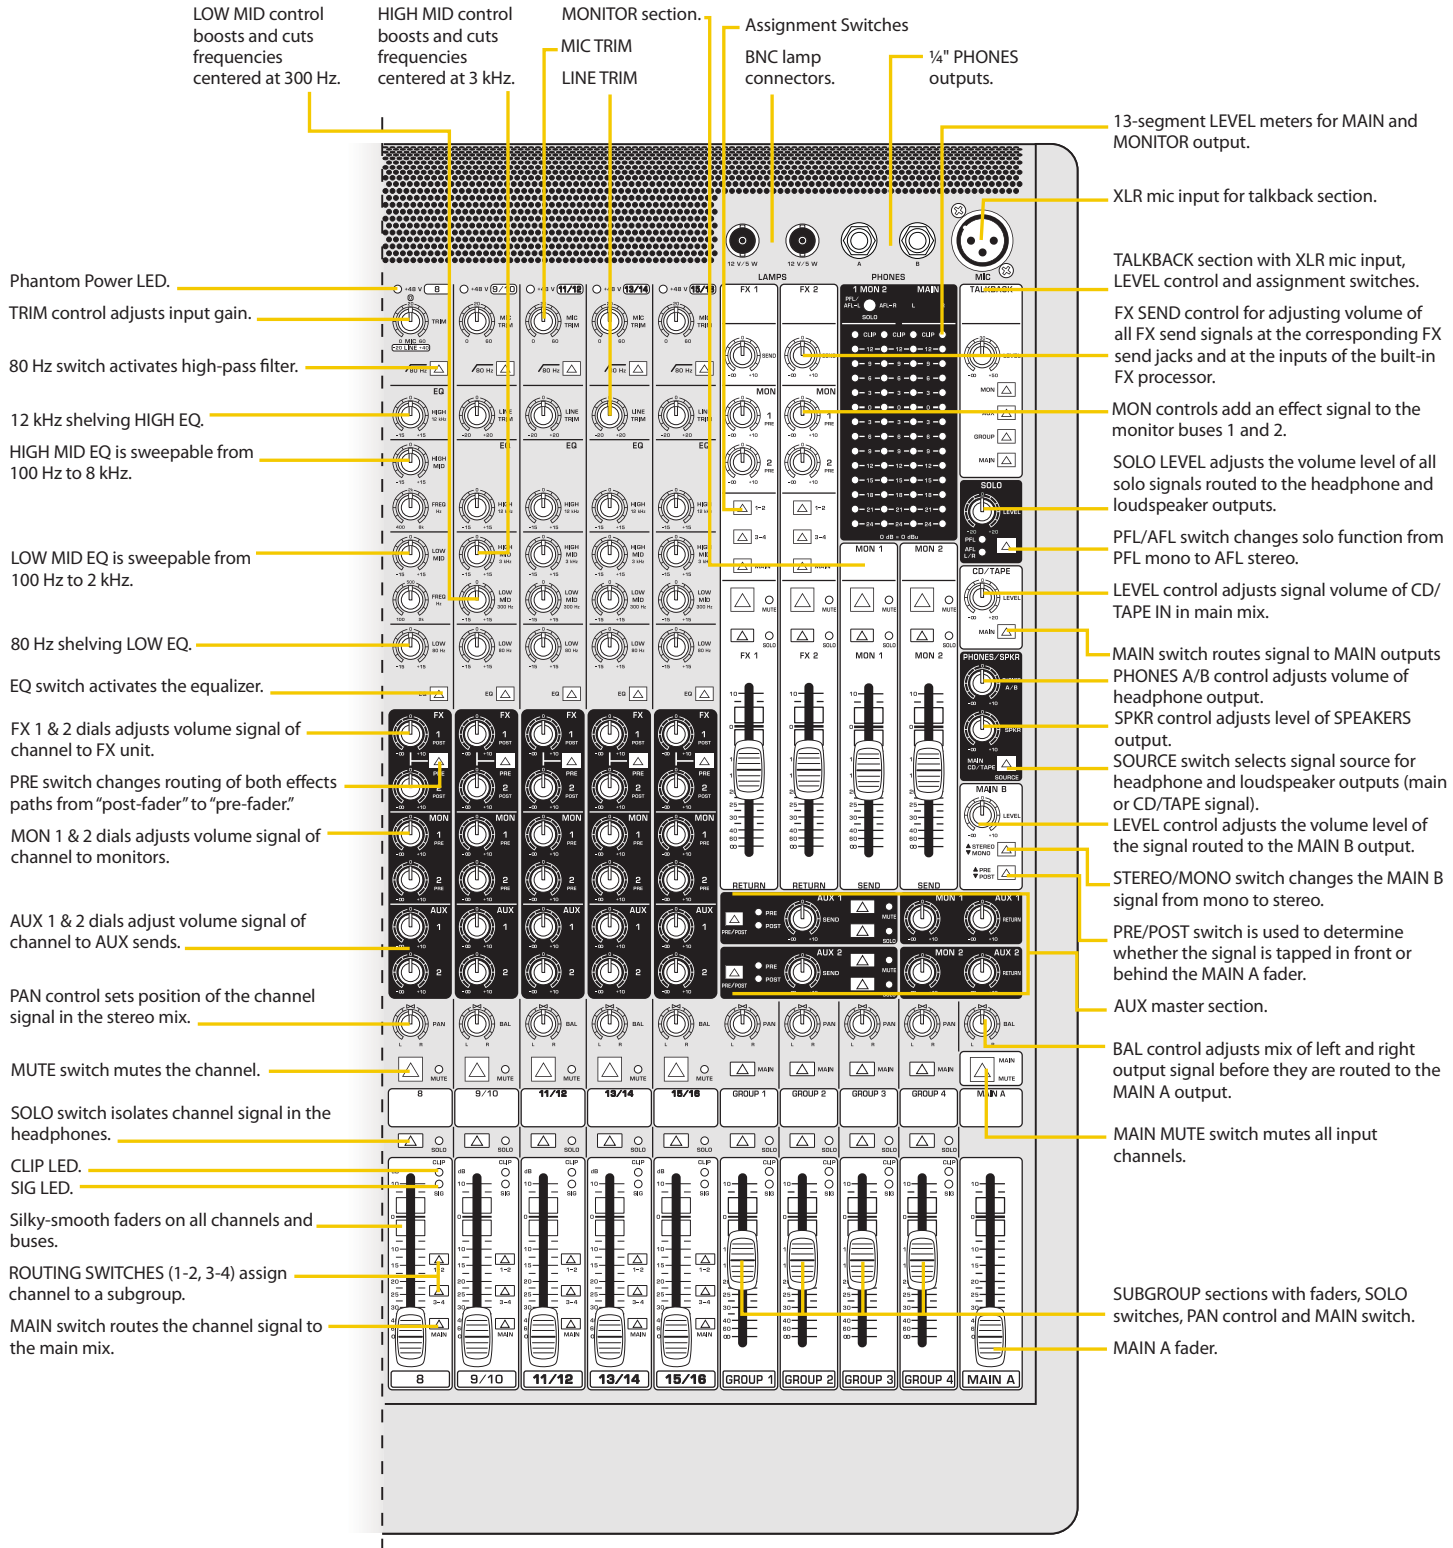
LOW MID control boosts and cuts frequencies centered at 300 Hz.

HIGH MID control boosts and cuts frequencies centered at 3 kHz.

MONITOR section.

MIC TRIM

LINE TRIM

Assignment Switches

BNC lamp connectors.

¼" PHONES outputs.

13-segment LEVEL meters for MAIN and MONITOR output.

XLR mic input for talkback section.

Phantom Power LED.

TRIM control adjusts input gain.

80 Hz switch activates high-pass filter.

12 kHz shelving HIGH EQ.

HIGH MID EQ is sweepable from 100 Hz to 8 kHz.

LOW MID EQ is sweepable from 100 Hz to 2 kHz.

80 Hz shelving LOW EQ.

EQ switch activates the equalizer.

FX 1 & 2 dials adjusts volume signal of channel to FX unit.

PRE switch changes routing of both effects paths from "post-fader" to "pre-fader."

MON 1 & 2 dials adjusts volume signal of channel to monitors.

AUX 1 & 2 dials adjust volume signal of channel to AUX sends.

PAN control sets position of the channel signal in the stereo mix.

MUTE switch mutes the channel.

SOLO switch isolates channel signal in the headphones.

CLIP LED.

SIG LED.

Silky-smooth faders on all channels and buses.

ROUTING SWITCHES (1-2, 3-4) assign channel to a subgroup.

MAIN switch routes the channel signal to the main mix.

TALKBACK section with XLR mic input, LEVEL control and assignment switches.

FX SEND control for adjusting volume of all FX send signals at the corresponding FX send jacks and at the inputs of the built-in FX processor.

MON controls add an effect signal to the monitor buses 1 and 2.

SOLO LEVEL adjusts the volume level of all solo signals routed to the headphone and loudspeaker outputs.

PFL/AFL switch changes solo function from PFL mono to AFL stereo.

LEVEL control adjusts signal volume of CD/TAPE IN in main mix.

MAIN switch routes signal to MAIN outputs

PHONES A/B control adjusts volume of headphone output.

SPKR control adjusts level of SPEAKERS output.

SOURCE switch selects signal source for headphone and loudspeaker outputs (main or CD/TAPE signal).

LEVEL control adjusts the volume level of the signal routed to the MAIN B output.

STEREO/MONO switch changes the MAIN B signal from mono to stereo.

PRE/POST switch is used to determine whether the signal is tapped in front or behind the MAIN A fader.

AUX master section.

BAL control adjusts mix of left and right output signal before they are routed to the MAIN A output.

MAIN MUTE switch mutes all input channels.

SUBGROUP sections with faders, SOLO switches, PAN control and MAIN switch.

MAIN A fader.

LAMPS PHONES MIC TALKBACK FX 1 FX 2 MON 1 MON 2 SOLO CD/TAPE PHONES/SPKR MAIN B AUX 1 AUX 2 RETURN SEND MAIN MUTE 8 9/10 11/12 13/14 15/16 GROUP 1 GROUP 2 GROUP 3 GROUP 4 MAIN A